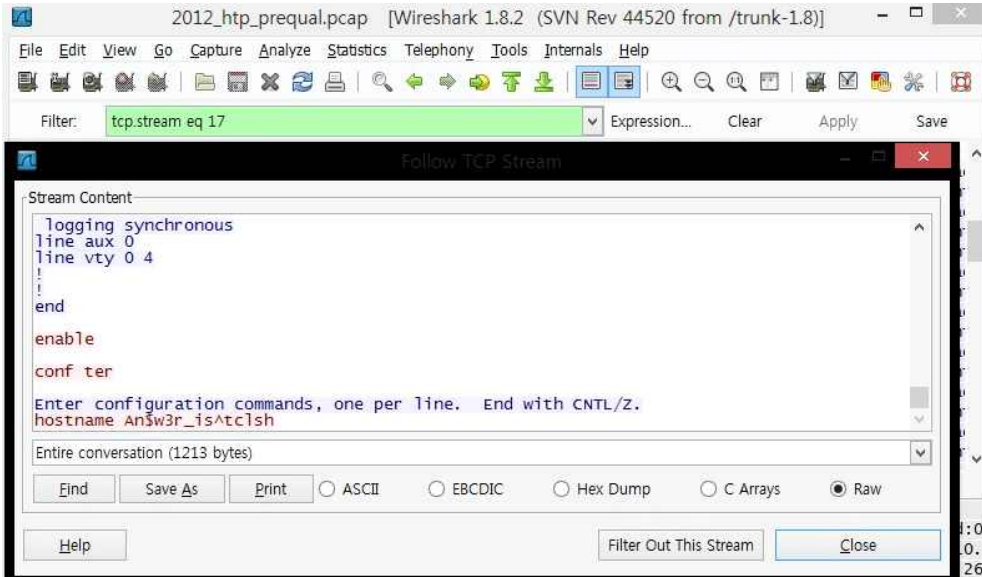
2012_htp_prequal.pcap [Wireshark 1.8.2 (SVN Rev 44520 from /trunk-1.8)]

File Edit View Go Capture Analyze Statistics Telephony Tools Internals Help

Filter: tcp.stream eq 17 Expression... Clear Apply Save

Follow TCP Stream

Stream Content

logging synchronous
line aux 0
line vty 0 4
!
!
end

enable

conf ter

Enter configuration commands, one per line. End with CNTL/Z.
hostname An$w3r_is^tclsh

Entire conversation (1213 bytes)

Find Save As Print ASCII EBCDIC Hex Dump C Arrays Raw

Help Filter Out This Stream Close